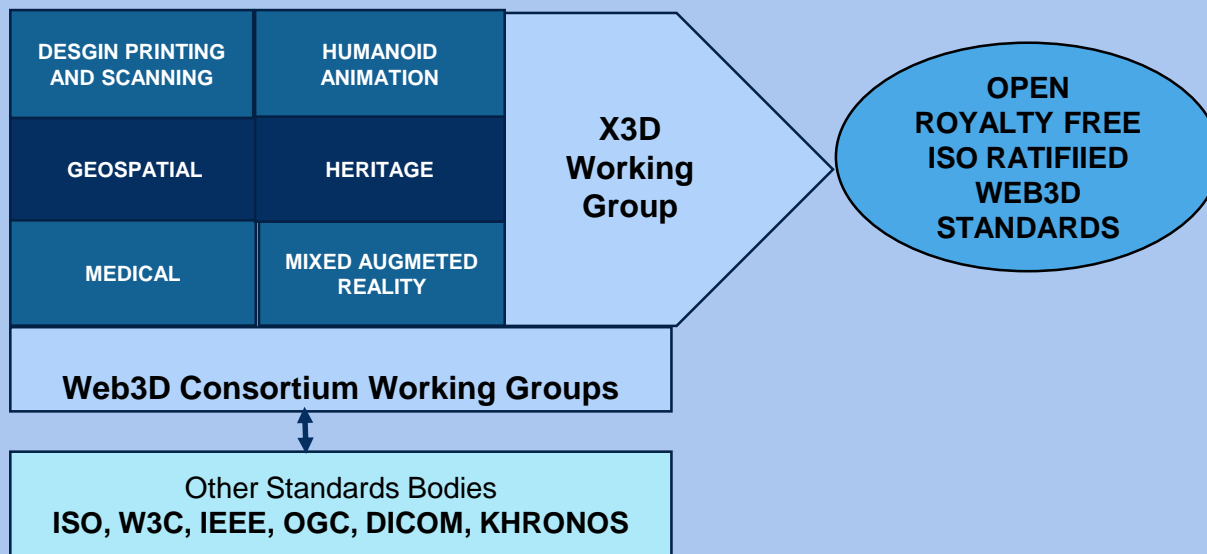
DESGIN PRINTING AND SCANNING

HUMANOID ANIMATION

GEOSPATIAL

HERITAGE

MEDICAL

MIXED AUGMETED REALITY

X3D Working Group

OPEN ROYALTY FREE ISO RATIFIIED WEB3D STANDARDS

Web3D Consortium Working Groups

Other Standards Bodies
ISO, W3C, IEEE, OGC, DICOM, KHRONOS